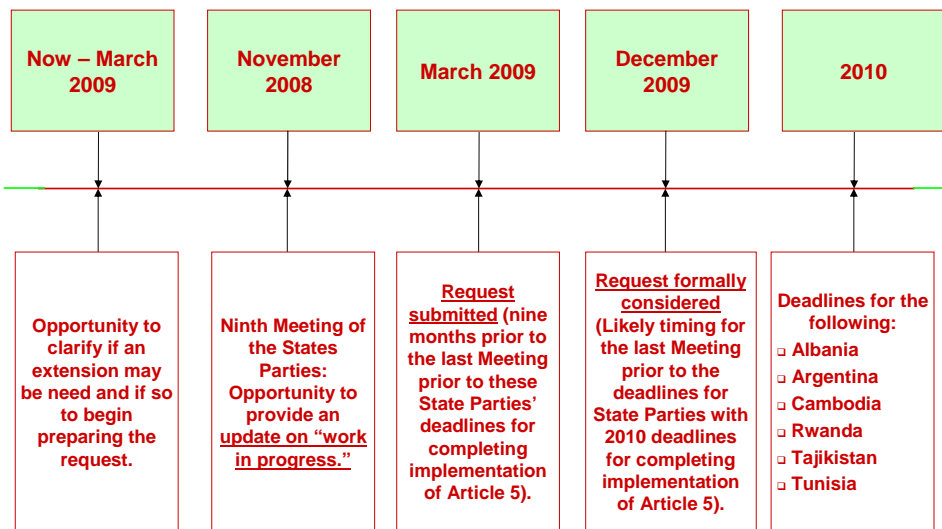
Now – March 2009

November 2008

March 2009

December 2009

2010

Opportunity to clarify if an extension may be need and if so to begin preparing the request.

Ninth Meeting of the States Parties: Opportunity to provide an update on “work in progress.”

Request submitted (nine months prior to the last Meeting prior to these State Parties’ deadlines for completing implementation of Article 5).

Request formally considered (Likely timing for the last Meeting prior to the deadlines for State Parties with 2010 deadlines for completing implementation of Article 5).

Deadlines for the following:
❑ Albania
❑ Argentina
❑ Cambodia
❑ Rwanda
❑ Tajikistan
❑ Tunisia